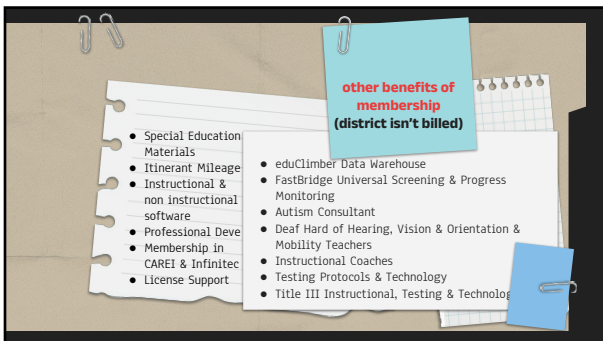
other benefits of membership
(district isn't billed)

- Special Education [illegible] Materials
- Itinerant Mileage
- Instructional & non instructional software
- Professional Deve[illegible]
- Membership in CAREI & Infinitec
- License Support

- eduClimber Data Warehouse
- FastBridge Universal Screening & Progress Monitoring
- Autism Consultant
- Deaf Hard of Hearing, Vision & Orientation & Mobility Teachers
- Instructional Coaches
- Testing Protocols & Technology
- Title III Instructional, Testing & Technolog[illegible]